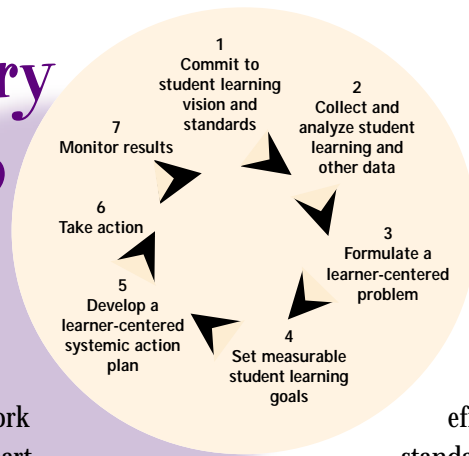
ry

1
Commit to student learning vision and standards

2
Collect and analyze student learning and other data

3
Formulate a learner-centered problem

4
Set measurable student learning goals

5
Develop a learner-centered systemic action plan

6
Take action

7
Monitor results

ork

ef

standa